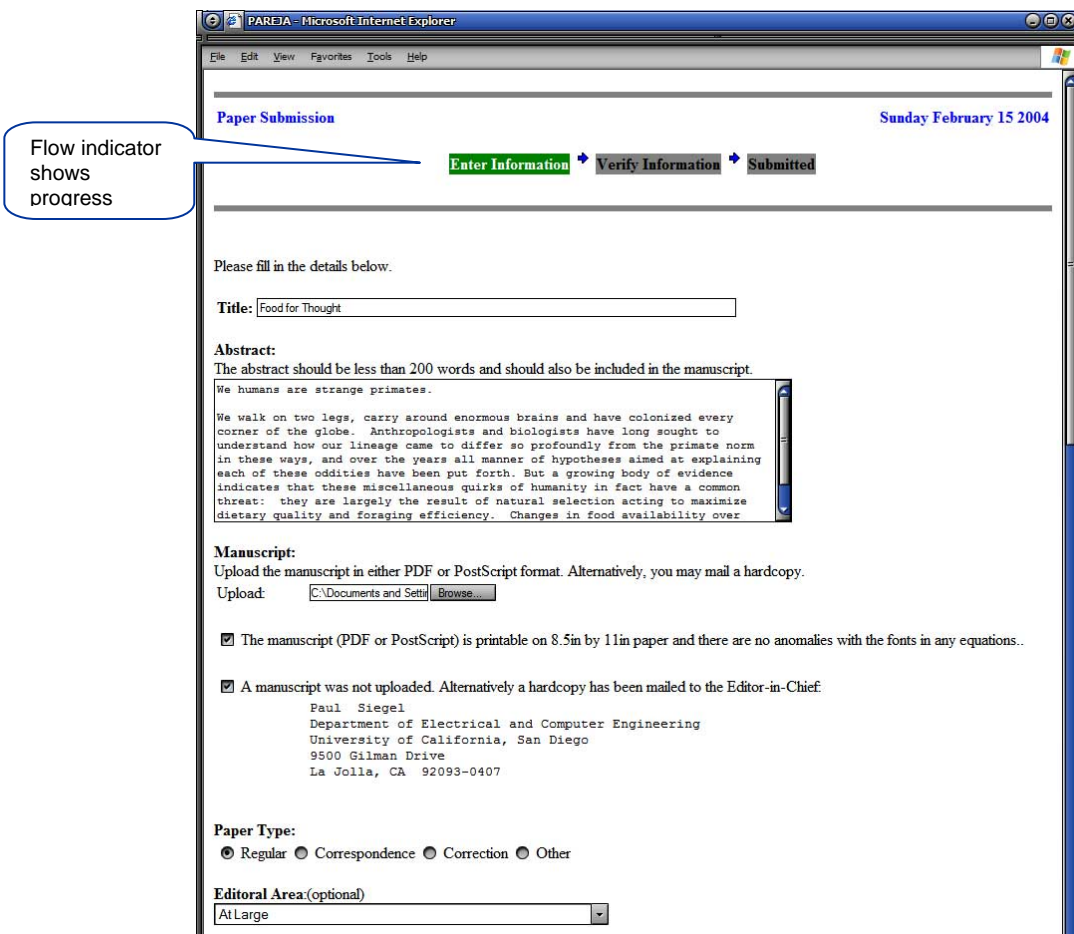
PAREJA - Microsoft Internet Explorer

File Edit View Favorites Tools Help

Flow indicator shows progress

Paper Submission

Sunday February 15 2004

Enter Information Verify Information Submitted

Please fill in the details below.

Title: Food for Thought

Abstract:
The abstract should be less than 200 words and should also be included in the manuscript.

We humans are strange primates.

We walk on two legs, carry around enormous brains and have colonized every corner of the globe. Anthropologists and biologists have long sought to understand how our lineage came to differ so profoundly from the primate norm in these ways, and over the years all manner of hypotheses aimed at explaining each of these oddities have been put forth. But a growing body of evidence indicates that these miscellaneous quirks of humanity in fact have a common threat: they are largely the result of natural selection acting to maximize dietary quality and foraging efficiency. Changes in food availability over

Manuscript:
Upload the manuscript in either PDF or PostScript format. Alternatively, you may mail a hardcopy.
Upload: C:\Documents and Settir Browse...

The manuscript (PDF or PostScript) is printable on 8.5in by 11in paper and there are no anomalies with the fonts in any equations..

A manuscript was not uploaded. Alternatively a hardcopy has been mailed to the Editor-in-Chief:
Paul Siegel
Department of Electrical and Computer Engineering
University of California, San Diego
9500 Gilman Drive
La Jolla, CA 92093-0407

Paper Type:
Regular Correspondence Correction Other

Editoral Area:(optional)
At Large